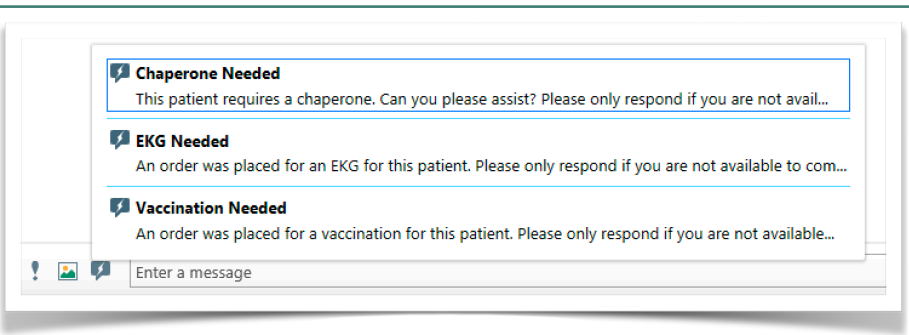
**Chaperone Needed**
This patient requires a chaperone. Can you please assist? Please only respond if you are not avail...

**EKG Needed**
An order was placed for an EKG for this patient. Please only respond if you are not available to com...

**Vaccination Needed**
An order was placed for a vaccination for this patient. Please only respond if you are not available...

Enter a message